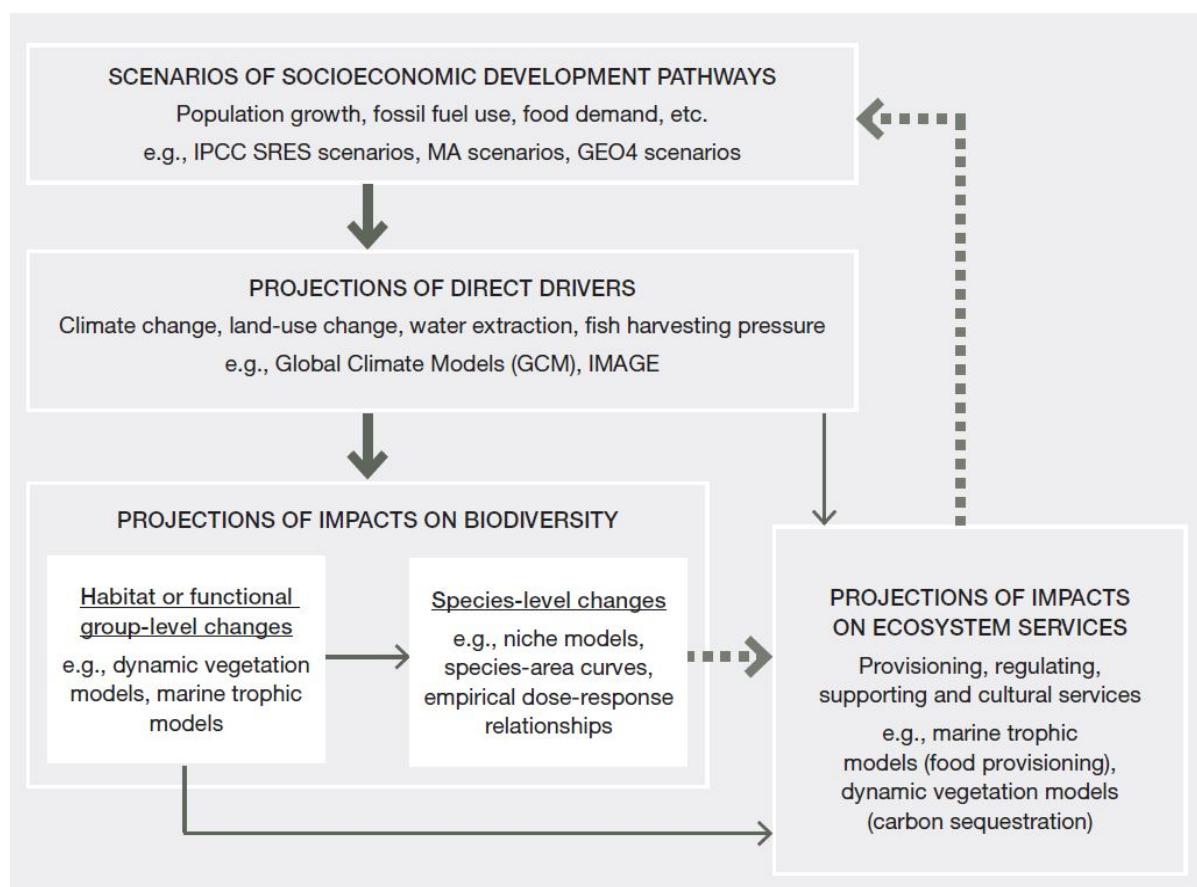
SCENARIOS OF SOCIOECONOMIC DEVELOPMENT PATHWAYS
Population growth, fossil fuel use, food demand, etc.
e.g., IPCC SRES scenarios, MA scenarios, GEO4 scenarios

PROJECTIONS OF DIRECT DRIVERS
Climate change, land-use change, water extraction, fish harvesting pressure
e.g., Global Climate Models (GCM), IMAGE

PROJECTIONS OF IMPACTS ON BIODIVERSITY

Habitat or functional group-level changes
e.g., dynamic vegetation models, marine trophic models

Species-level changes
e.g., niche models, species-area curves, empirical dose-response relationships

PROJECTIONS OF IMPACTS ON ECOSYSTEM SERVICES
Provisioning, regulating, supporting and cultural services
e.g., marine trophic models (food provisioning), dynamic vegetation models (carbon sequestration)